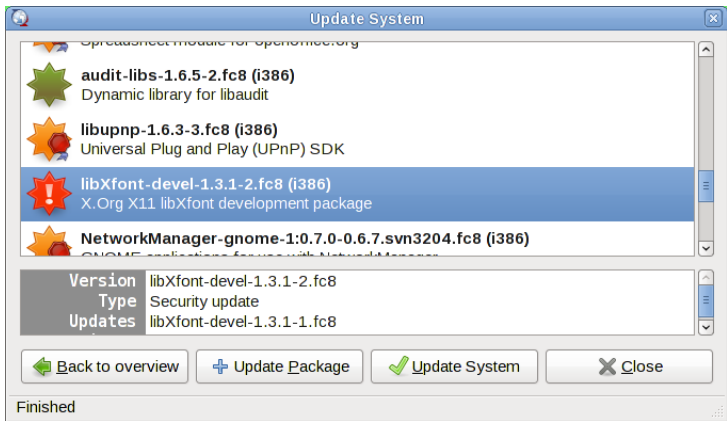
Update System

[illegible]

audit-libs-1.6.5-2.fc8 (i386)
Dynamic library for libaudit

libupnp-1.6.3-3.fc8 (i386)
Universal Plug and Play (UPnP) SDK

libXfont-devel-1.3.1-2.fc8 (i386)
X.Org X11 libXfont development package

NetworkManager-gnome-1:0.7.0-0.6.7.svn3204.fc8 (i386)
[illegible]

| | |
|---|---|
| Version | libXfont-devel-1.3.1-2.fc8 |
| Type | Security update |
| Updates | libXfont-devel-1.3.1-1.fc8 |

Back to overview
Update Package
Update System
Close

Finished